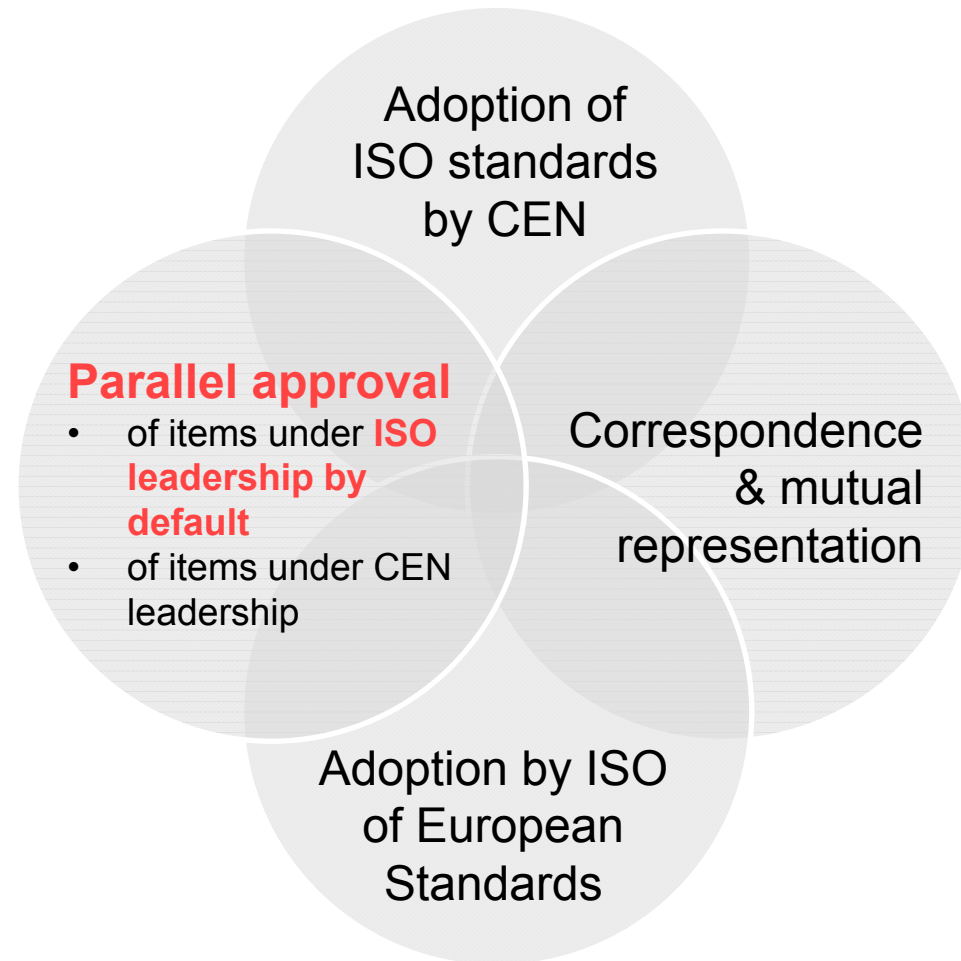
Adoption of ISO standards by CEN

Parallel approval
• of items under ISO leadership by default
• of items under CEN leadership

Correspondence & mutual representation

Adoption by ISO of European Standards